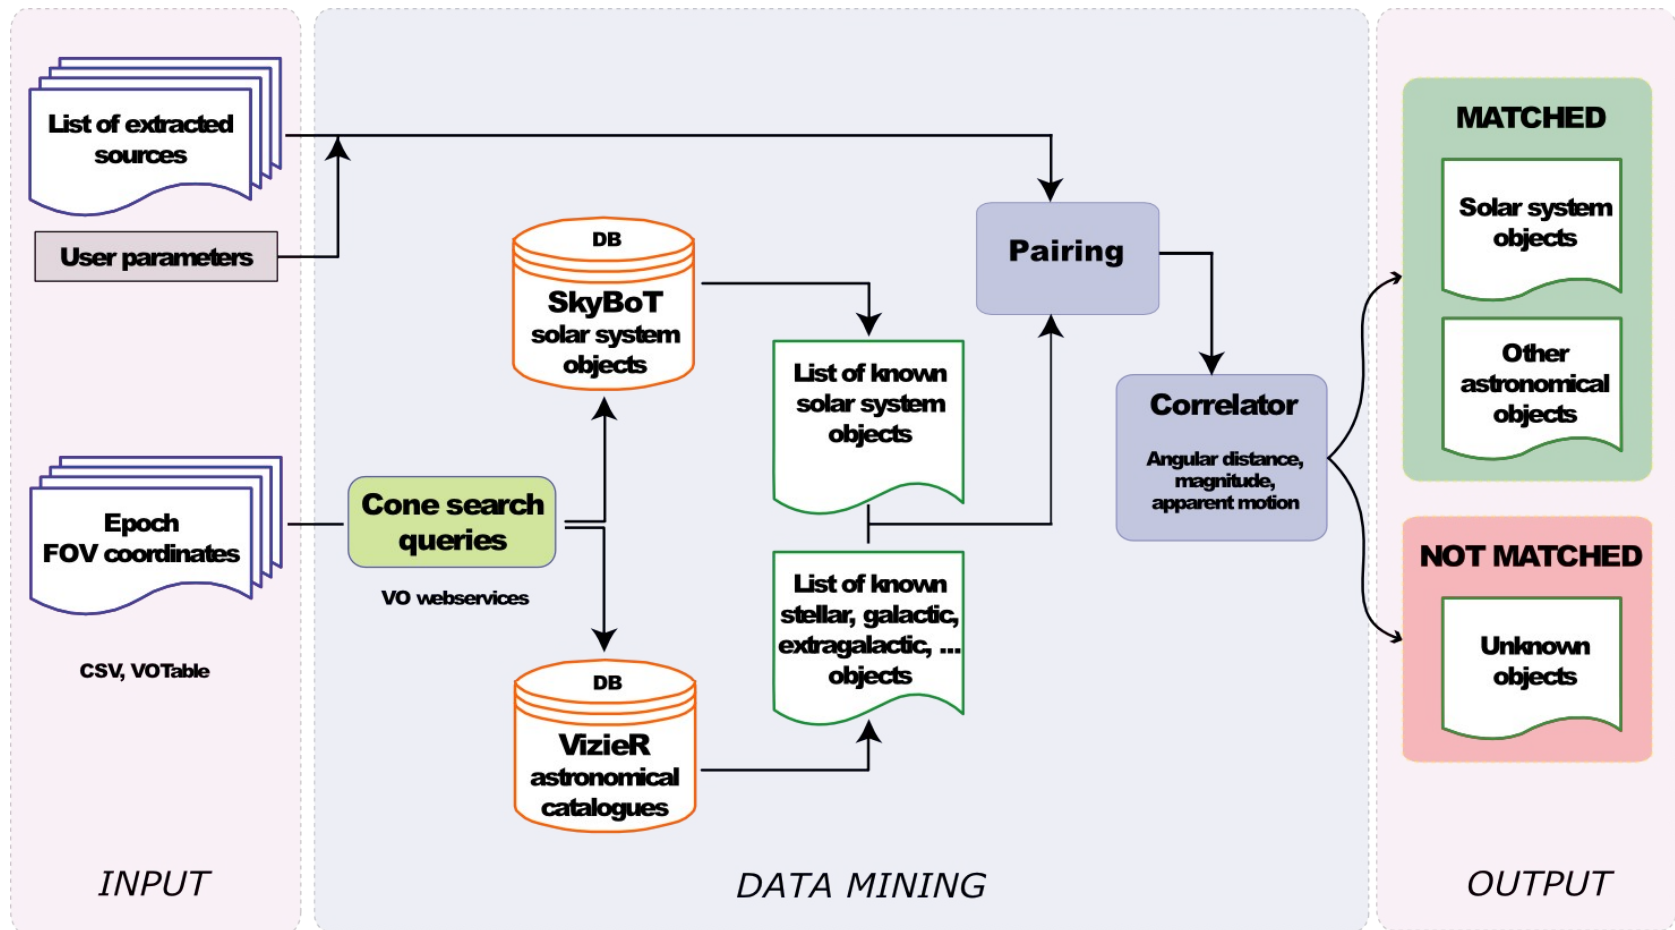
List of extracted sources

User parameters

Epoch
FOV coordinates

CSV, VOTable

INPUT

DB
SkyBoT
solar system objects

Cone search queries

VO webservices

DB
VizieR
astronomical catalogues

List of known solar system objects

List of known stellar, galactic, extragalactic, ... objects

Pairing

Correlator
Angular distance, magnitude, apparent motion

DATA MINING

MATCHED

Solar system objects

Other astronomical objects

NOT MATCHED

Unknown objects

OUTPUT